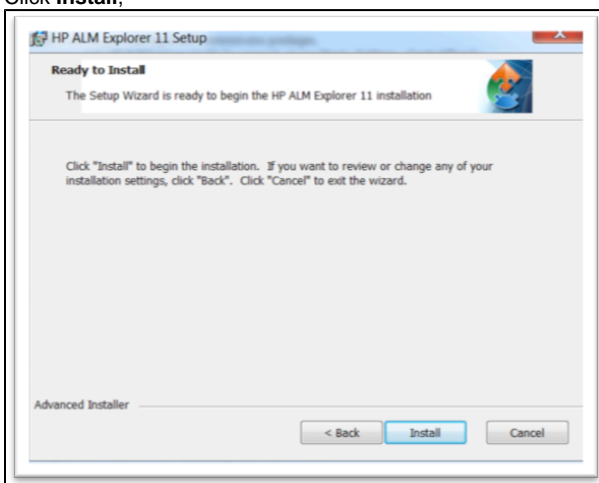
Click **Install**;

HP ALM Explorer 11 Setup

**Ready to Install**

The Setup Wizard is ready to begin the HP ALM Explorer 11 installation

Click "Install" to begin the installation. If you want to review or change any of your installation settings, click "Back". Click "Cancel" to exit the wizard.

Advanced Installer

< Back

Install

Cancel